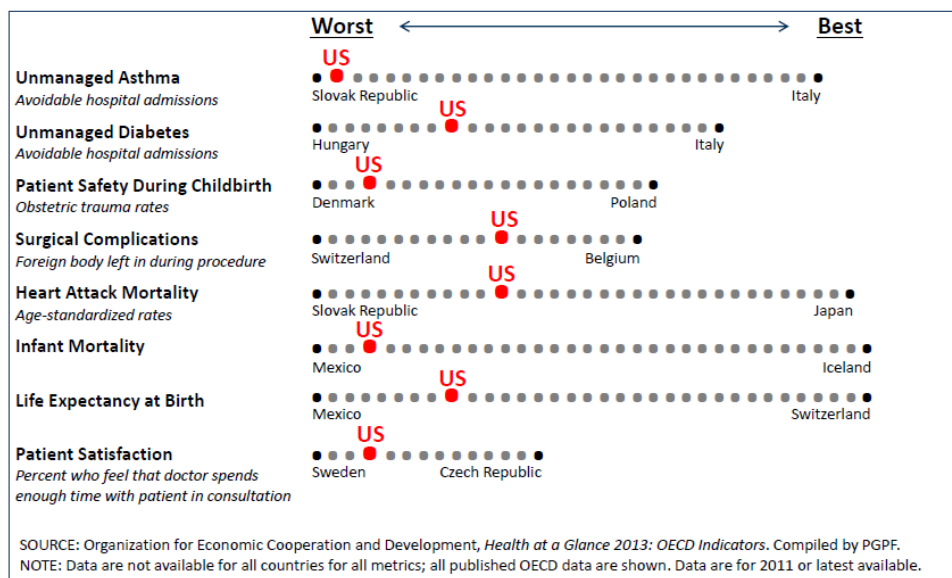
Worst Best

Unmanaged Asthma
Avoidable hospital admissions
US
Slovak Republic Italy

Unmanaged Diabetes
Avoidable hospital admissions
US
Hungary Italy

Patient Safety During Childbirth
Obstetric trauma rates
US
Denmark Poland

Surgical Complications
Foreign body left in during procedure
US
Switzerland Belgium

Heart Attack Mortality
Age-standardized rates
US
Slovak Republic Japan

Infant Mortality
US
Mexico Iceland

Life Expectancy at Birth
US
Mexico Switzerland

Patient Satisfaction
Percent who feel that doctor spends enough time with patient in consultation
US
Sweden Czech Republic

SOURCE: Organization for Economic Cooperation and Development, Health at a Glance 2013: OECD Indicators. Compiled by PGPF.
NOTE: Data are not available for all countries for all metrics; all published OECD data are shown. Data are for 2011 or latest available.